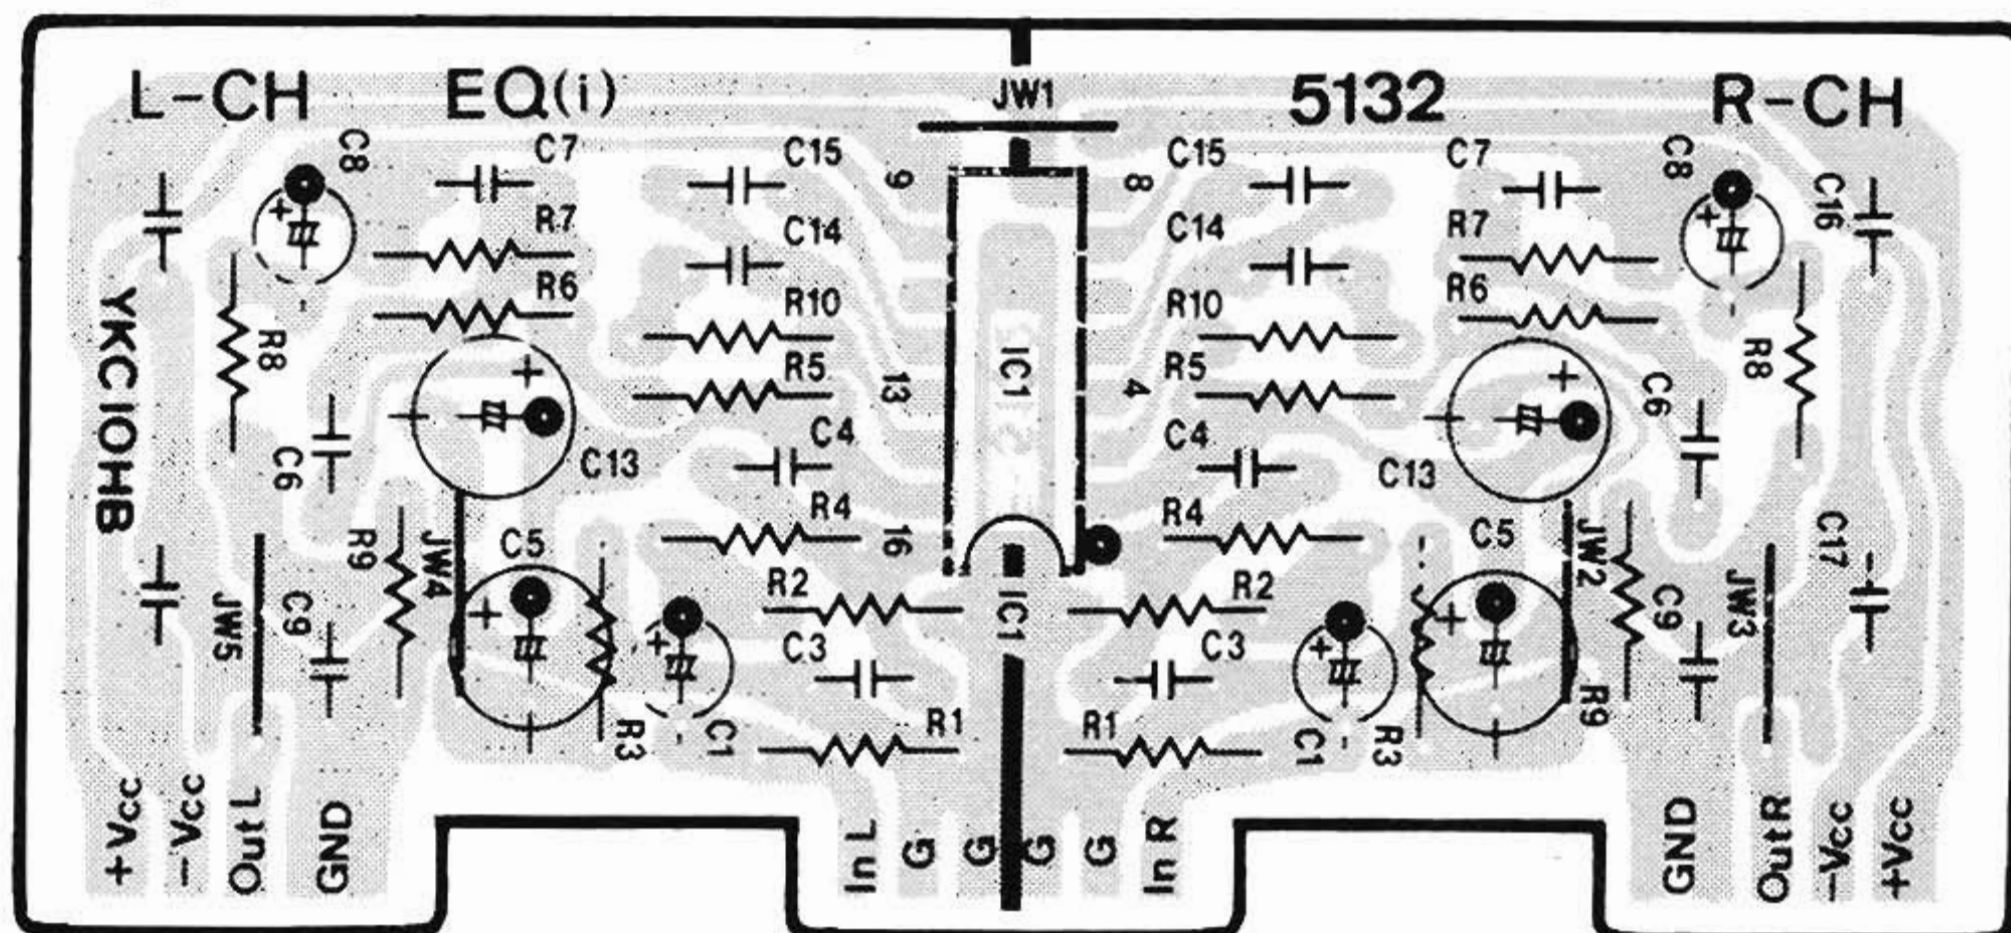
L-CH EQ(i) JW1 5132 R-CH

C8 C7 C15 9 8 C15 C7 C8 C16

R7 C14 C14 R7

R6 R10 R10 R6

YKC10HB R8 R5 13 IC1 4 R5 R8

C6 C13 C4 C4 C13 C6

R9 JW4 C5 R4 16 R4 C5 JW2 C9 JW3 C17

JW5 C9 R2 IC1 R2 R9

C3 C3

R3 C1 R1 R1 C1 R3

+Vcc −Vcc Out L GND In L G G G G In R GND Out R −Vcc +Vcc